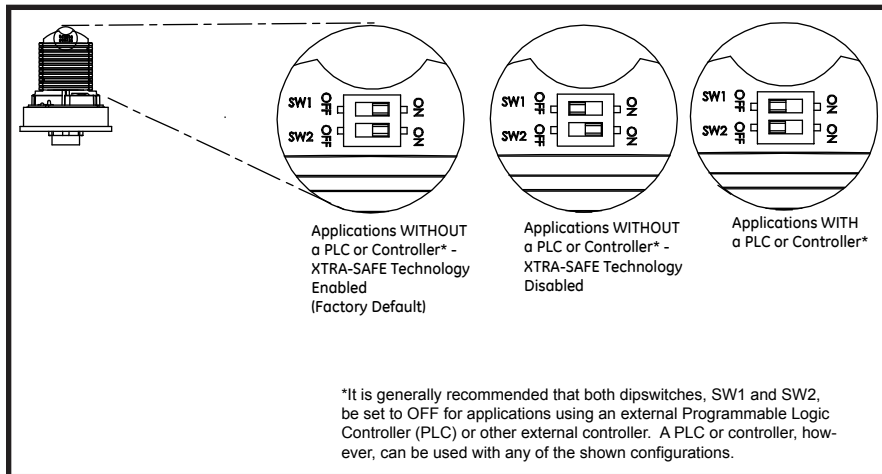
SW1 OFF ON
SW2 OFF ON

SW1 OFF ON
SW2 OFF ON

SW1 OFF ON
SW2 OFF ON

Applications WITHOUT a PLC or Controller* - XTRA-SAFE Technology Enabled (Factory Default)

Applications WITHOUT a PLC or Controller* - XTRA-SAFE Technology Disabled

Applications WITH a PLC or Controller*

*It is generally recommended that both dipswitches, SW1 and SW2, be set to OFF for applications using an external Programmable Logic Controller (PLC) or other external controller. A PLC or controller, however, can be used with any of the shown configurations.